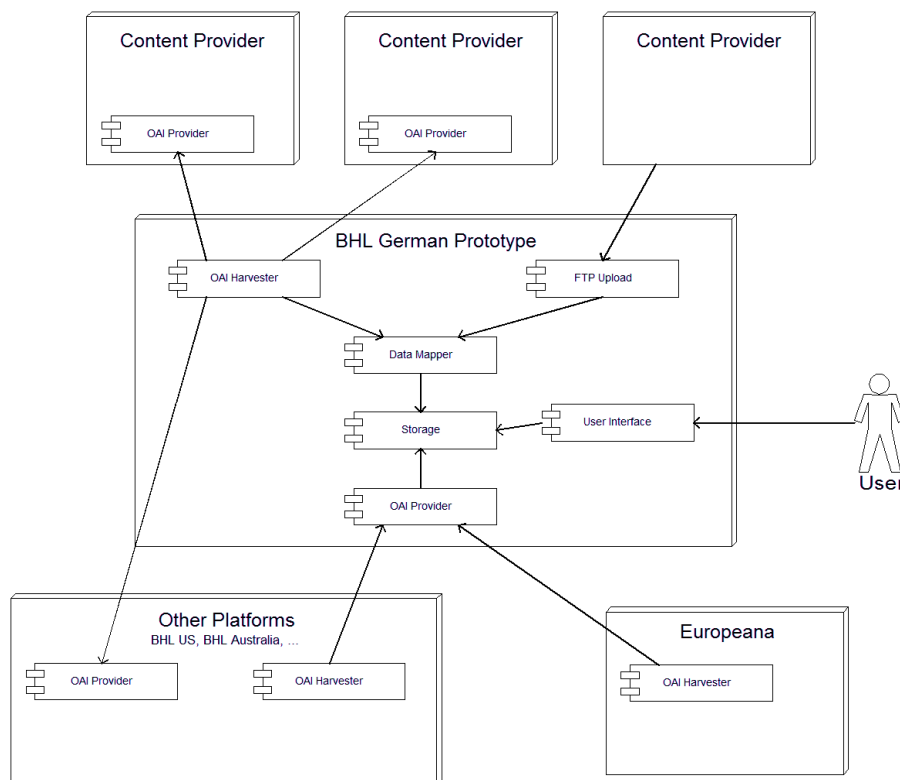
Content Provider

OAI Provider

Content Provider

OAI Provider

Content Provider

BHL German Prototype

OAI Harvester

FTP Upload

Data Mapper

Storage

User Interface

OAI Provider

User

Other Platforms
BHL US, BHL Australia, ...

OAI Provider

OAI Harvester

Europeana

OAI Harvester